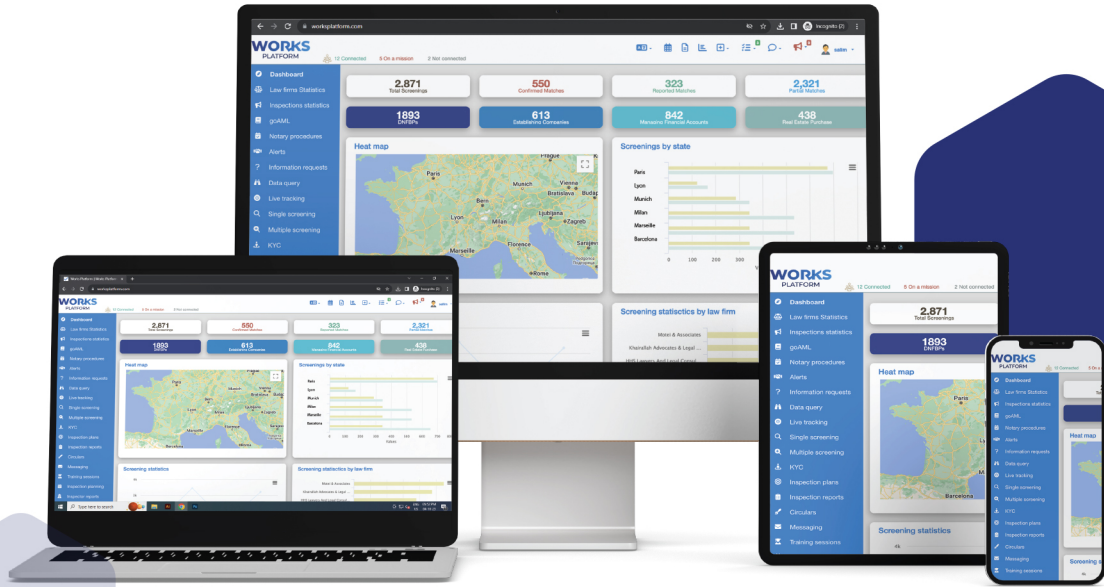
worksplatform.com

Incognito (2)

WORKS PLATFORM

12 Connected 5 On a mission 2 Not connected

admin

Dashboard
Law firms Statistics
Inspections statistics
goAML
Notary procedures
Alerts
Information requests
Data query
Live tracking
Single screening
Multiple screening
KYC

2,871
Total Screenings

550
Confirmed Matches

323
Reported Matches

2,321
Partial Matches

1893
DNFBPs

613
Establishing Companies

842
Managing Financial Accounts

438
Real Estate Purchase

Heat map

Screenings by state

Paris
Lyon
Munich
Milan
Marseille
Barcelona

Screening statistics by law firm

Moroi & Associates
Khairallah Advocates & Legal ...
WS Lawyers And Legal Consul...

Screening statistics

Inspection plans
Inspection reports
Circulars
Messaging
Training sessions
Inspection planning

Type here to search

Works Platform | Works Platform

Prague
Paris
Munich
Vienna
Bratislava
Budapest
Bern
Lyon
Ljubljana
Zagreb
Milan
Marseille
Florence
Rome
Barcelona

Statistics